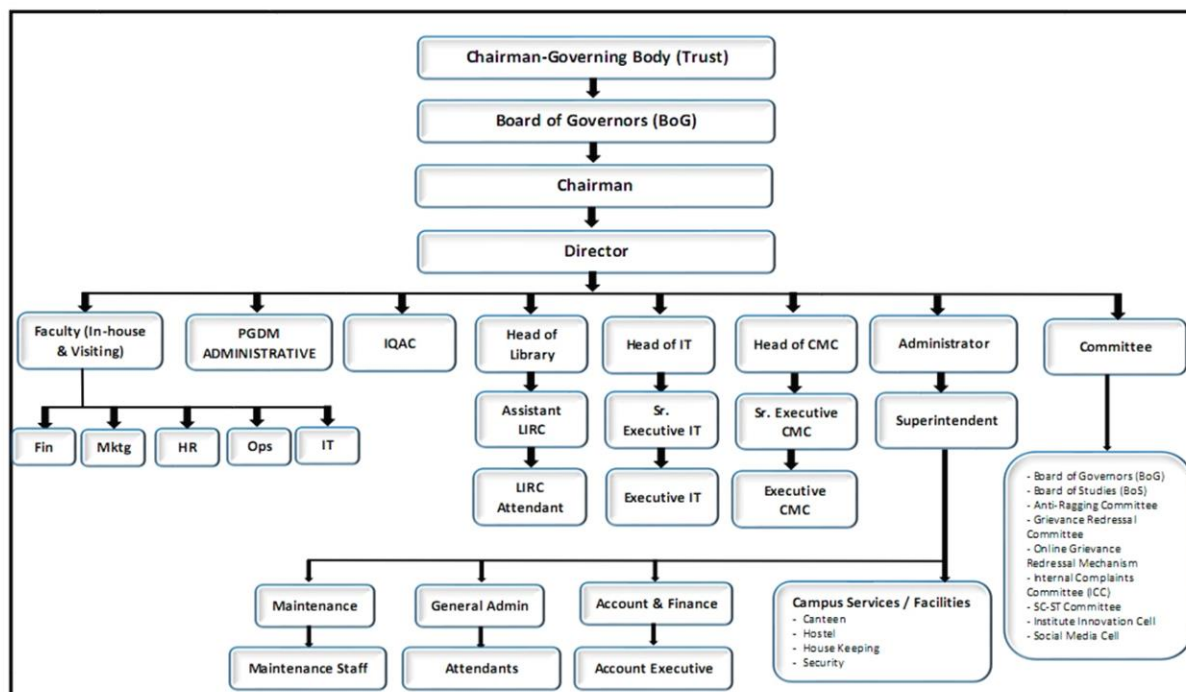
Chairman-Governing Body (Trust)

Board of Governors (BoG)

Chairman

Director

Faculty (In-house & Visiting)

Fin

Mktg

HR

Ops

IT

PGDM ADMINISTRATIVE

IQAC

Head of Library

Assistant LIRC

LIRC Attendant

Head of IT

Sr. Executive IT

Executive IT

Head of CMC

Sr. Executive CMC

Executive CMC

Administrator

Superintendent

Committee

- Board of Governors (BoG)
- Board of Studies (BoS)
- Anti-Ragging Committee
- Grievance Redressal Committee
- Online Grievance Redressal Mechanism
- Internal Complaints Committee (ICC)
- SC-ST Committee
- Institute Innovation Cell
- Social Media Cell

Maintenance

Maintenance Staff

General Admin

Attendants

Account & Finance

Account Executive

Campus Services / Facilities
- Canteen
- Hostel
- House Keeping
- Security